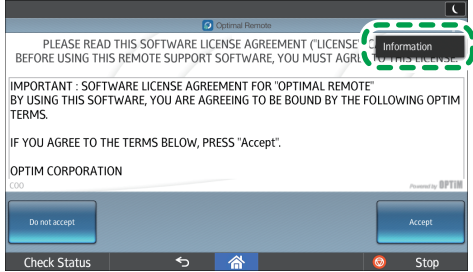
Optimal Remote

Information

PLEASE READ THIS SOFTWARE LICENSE AGREEMENT ("LICENSE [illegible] BEFORE USING THIS REMOTE SUPPORT SOFTWARE, YOU MUST AGR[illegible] THIS LICENSE.

IMPORTANT : SOFTWARE LICENSE AGREEMENT FOR "OPTIMAL REMOTE"
BY USING THIS SOFTWARE, YOU ARE AGREEING TO BE BOUND BY THE FOLLOWING OPTIM TERMS.

IF YOU AGREE TO THE TERMS BELOW, PRESS "Accept".

OPTIM CORPORATION

C00

Powered by OPTiM

Do not accept

Accept

Check Status

Stop